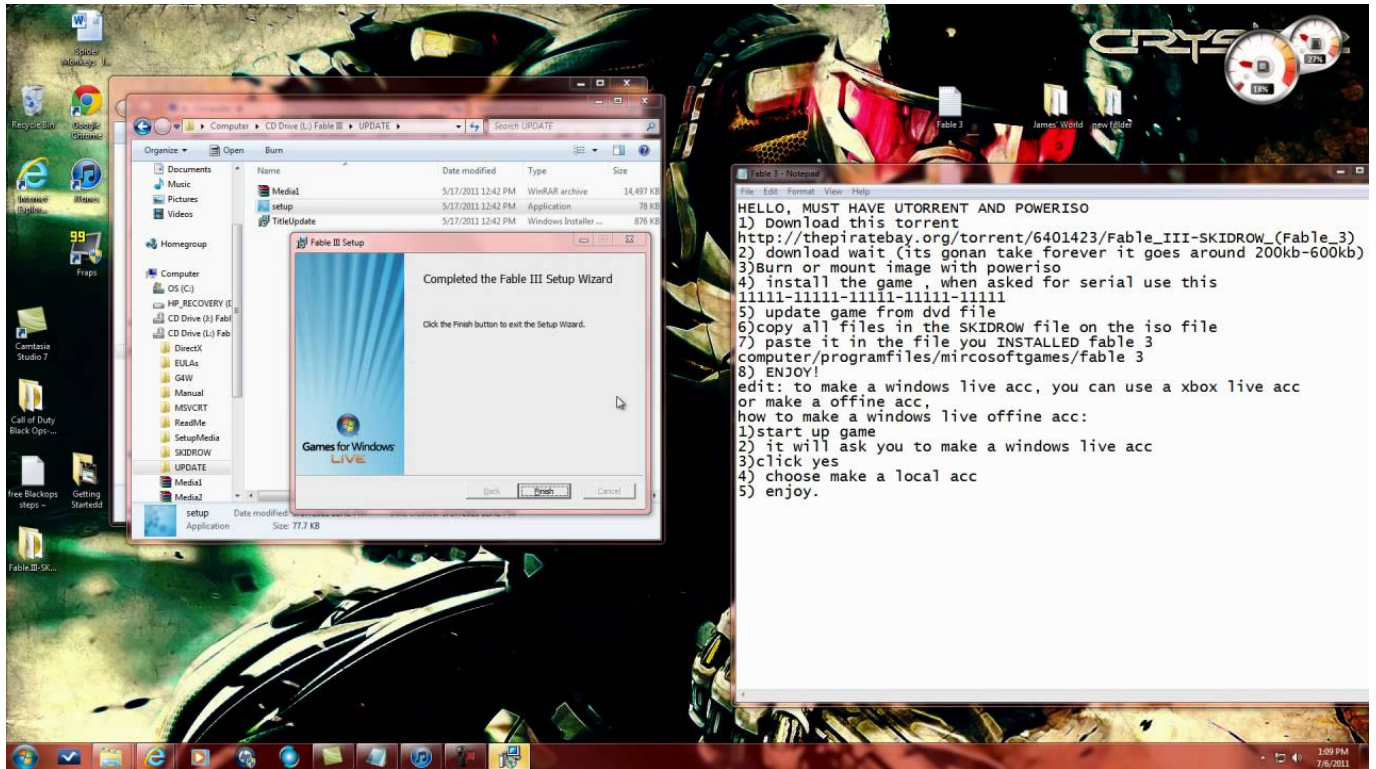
Spider Monkeys - J...
Recycle Bin
Google Chrome
Internet Explorer
iTunes
Fraps
Camtasia Studio 7
Call of Duty Black Ops-...
free Blackops steps --
Getting Startedd
Fable.III-SK...
CRYSIS
18%
27%
Fable 3
James' World
new folder

Computer ▸ CD Drive (L:) Fable III ▸ UPDATE ▸
Search UPDATE
Organize ▾ Open Burn
Documents
Music
Pictures
Videos
Homegroup
Computer
OS (C:)
HP_RECOVERY (E
CD Drive (J:) Fabl
CD Drive (L:) Fab
DirectX
EULAs
G4W
Manual
MSVCRT
ReadMe
SetupMedia
SKIDROW
UPDATE
Media1
Media2

| Name | Date modified | Type | Size |
|---|---|---|---|
| Media1 | 5/17/2011 12:42 PM | WinRAR archive | 14,497 KB |
| setup | 5/17/2011 12:42 PM | Application | 78 KB |
| TitleUpdate | 5/17/2011 12:42 PM | Windows Installer ... | 876 KB |

setup Date modified: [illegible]
Application Size: 77.7 KB

Fable III Setup
Completed the Fable III Setup Wizard
Click the Finish button to exit the Setup Wizard.
Games for Windows LIVE
Back Finish Cancel

Fable 3 - Notepad
File Edit Format View Help
HELLO, MUST HAVE UTORRENT AND POWERISO
1) Download this torrent
http://thepiratebay.org/torrent/6401423/Fable_III-SKIDROW_(Fable_3)
2) download wait (its gonan take forever it goes around 200kb-600kb)
3)Burn or mount image with poweriso
4) install the game , when asked for serial use this
11111-11111-11111-11111-11111
5) update game from dvd file
6)copy all files in the SKIDROW file on the iso file
7) paste it in the file you INSTALLED fable 3
computer/programfiles/mircosoftgames/fable 3
8) ENJOY!
edit: to make a windows live acc, you can use a xbox live acc
or make a offine acc,
how to make a windows live offine acc:
1)start up game
2) it will ask you to make a windows live acc
3)click yes
4) choose make a local acc
5) enjoy.

1:09 PM
7/6/2011